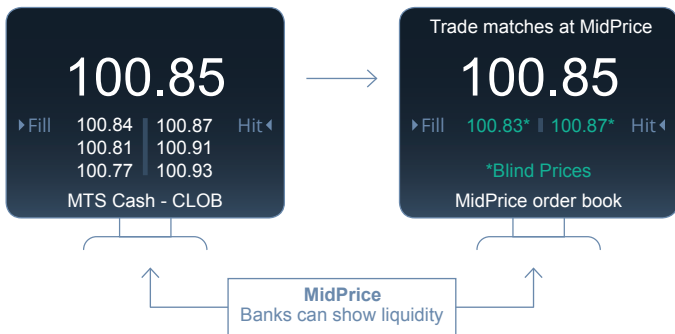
100.85

Fill 100.84 100.87 Hit
100.81 100.91
100.77 100.93

MTS Cash - CLOB

Trade matches at MidPrice

100.85

Fill 100.83* 100.87* Hit

*Blind Prices

MidPrice order book

MidPrice
Banks can show liquidity